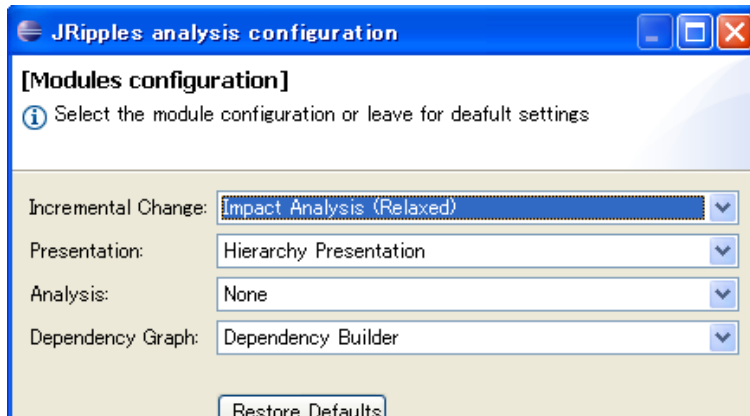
JRipples analysis configuration

[Modules configuration]

Select the module configuration or leave for deafult settings

Incremental Change: Impact Analysis (Relaxed)

Presentation: Hierarchy Presentation

Analysis: None

Dependency Graph: Dependency Builder

Restore Defaults